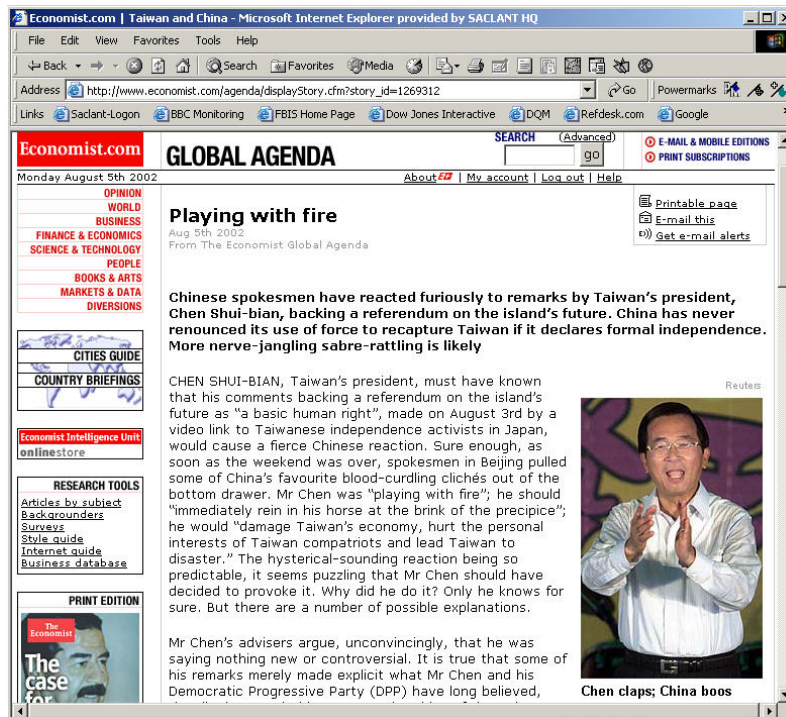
Economist.com | Taiwan and China - Microsoft Internet Explorer provided by SACLANT HQ

File Edit View Favorites Tools Help

Back Search Favorites Media

Address http://www.economist.com/agenda/displayStory.cfm?story_id=1269312 Go Powermarks

Links Saclant-Logon BBC Monitoring FBIS Home Page Dow Jones Interactive DQM Refdesk.com Google

Economist.com GLOBAL AGENDA

SEARCH (Advanced) go

E-MAIL & MOBILE EDITIONS
PRINT SUBSCRIPTIONS

Monday August 5th 2002

About | My account | Log out | Help

OPINION
WORLD
BUSINESS
FINANCE & ECONOMICS
SCIENCE & TECHNOLOGY
PEOPLE
BOOKS & ARTS
MARKETS & DATA
DIVERSIONS

CITIES GUIDE
COUNTRY BRIEFINGS

Economist Intelligence Unit
onlinestore

RESEARCH TOOLS
Articles by subject
Backgrounders
Surveys
Style guide
Internet guide
Business database

PRINT EDITION
The Economist
The case for

Playing with fire
Aug 5th 2002
From The Economist Global Agenda

Printable page
E-mail this
Get e-mail alerts

Chinese spokesmen have reacted furiously to remarks by Taiwan's president, Chen Shui-bian, backing a referendum on the island's future. China has never renounced its use of force to recapture Taiwan if it declares formal independence. More nerve-jangling sabre-rattling is likely

Reuters

CHEN SHUI-BIAN, Taiwan's president, must have known that his comments backing a referendum on the island's future as "a basic human right", made on August 3rd by a video link to Taiwanese independence activists in Japan, would cause a fierce Chinese reaction. Sure enough, as soon as the weekend was over, spokesmen in Beijing pulled some of China's favourite blood-curdling clichés out of the bottom drawer. Mr Chen was "playing with fire"; he should "immediately rein in his horse at the brink of the precipice"; he would "damage Taiwan's economy, hurt the personal interests of Taiwan compatriots and lead Taiwan to disaster." The hysterical-sounding reaction being so predictable, it seems puzzling that Mr Chen should have decided to provoke it. Why did he do it? Only he knows for sure. But there are a number of possible explanations.

Mr Chen's advisers argue, unconvincingly, that he was saying nothing new or controversial. It is true that some of his remarks merely made explicit what Mr Chen and his Democratic Progressive Party (DPP) have long believed,

Chen claps; China boos